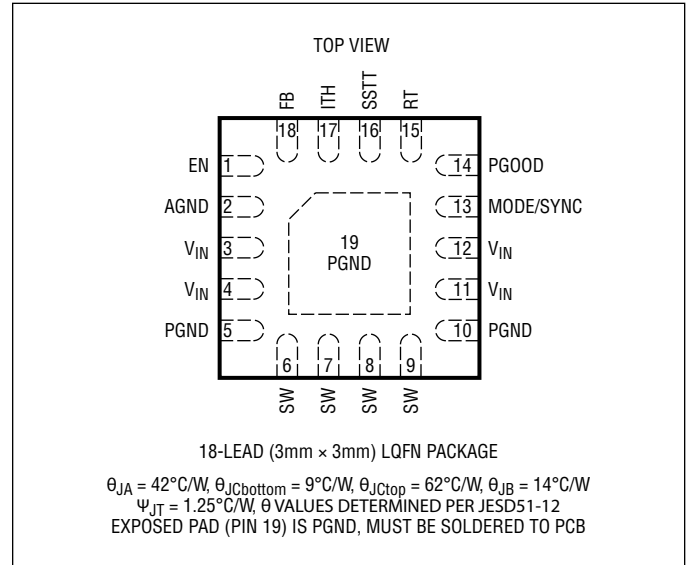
TOP VIEW

FB 18
ITH 17
SSTT 16
RT 15

EN 1
AGND 2
$V_{IN}$ 3
$V_{IN}$ 4
PGND 5

14 PGOOD
13 MODE/SYNC
12 $V_{IN}$
11 $V_{IN}$
10 PGND

19
PGND

6 SW
7 SW
8 SW
9 SW

18-LEAD (3mm × 3mm) LQFN PACKAGE

$\theta_{JA}$ = 42°C/W, $\theta_{JCbottom}$ = 9°C/W, $\theta_{JCtop}$ = 62°C/W, $\theta_{JB}$ = 14°C/W
$\Psi_{JT}$ = 1.25°C/W, θ VALUES DETERMINED PER JESD51-12
EXPOSED PAD (PIN 19) IS PGND, MUST BE SOLDERED TO PCB